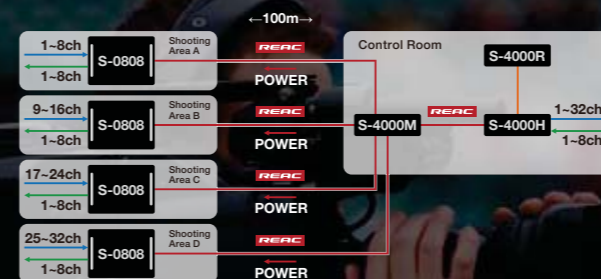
←100m→

1~8ch
1~8ch
S-0808
Shooting Area A
REAC
POWER

9~16ch
1~8ch
S-0808
Shooting Area B
REAC
POWER

17~24ch
1~8ch
S-0808
Shooting Area C
REAC
POWER

25~32ch
1~8ch
S-0808
Shooting Area D
REAC
POWER

Control Room
S-4000R
S-4000M
REAC
S-4000H
1~32ch
1~8ch